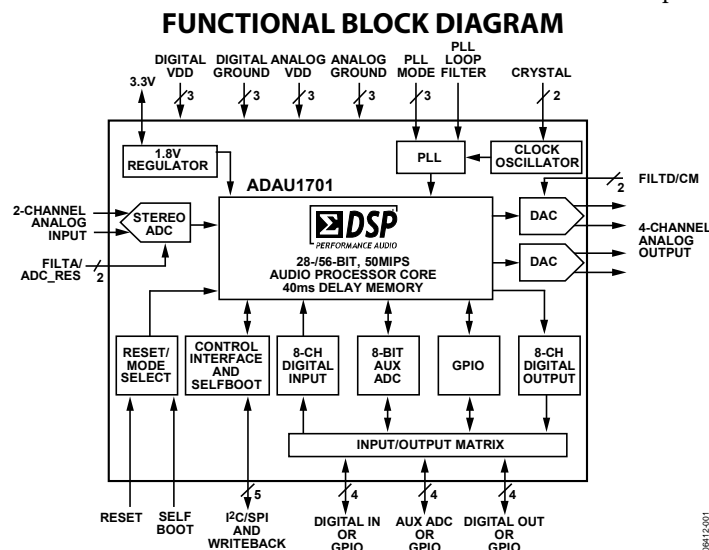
FUNCTIONAL BLOCK DIAGRAM

3.3V

DIGITAL VDD

3

DIGITAL GROUND

3

ANALOG VDD

3

ANALOG GROUND

3

PLL MODE

3

PLL LOOP FILTER

CRYSTAL

2

1.8V REGULATOR

PLL

CLOCK OSCILLATOR

ADAU1701

FILTD/CM

2

2-CHANNEL ANALOG INPUT

STEREO ADC

DSP
PERFORMANCE AUDIO

DAC

4-CHANNEL ANALOG OUTPUT

28-/56-BIT, 50MIPS AUDIO PROCESSOR CORE 40ms DELAY MEMORY

DAC

FILTA/ ADC_RES

2

RESET/ MODE SELECT

CONTROL INTERFACE AND SELFBOOT

8-CH DIGITAL INPUT

8-BIT AUX ADC

GPIO

8-CH DIGITAL OUTPUT

INPUT/OUTPUT MATRIX

5

4

4

4

RESET

SELF BOOT

I$^2$C/SPI WRITEBACK

DIGITAL IN OR GPIO

AUX ADC OR GPIO

DIGITAL OUT OR GPIO

06412-001